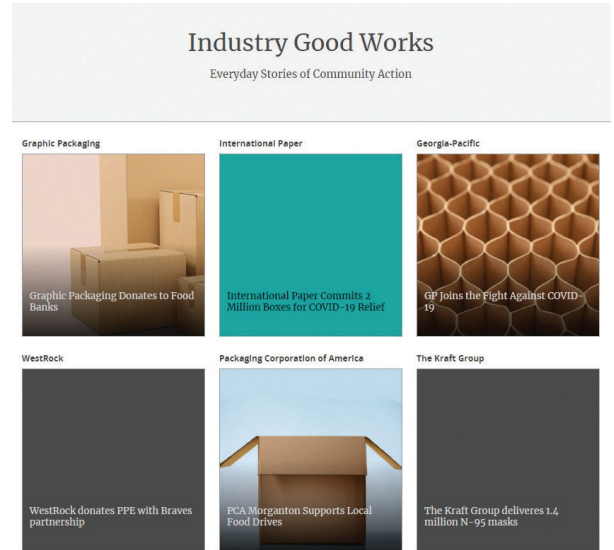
Industry Good Works

Everyday Stories of Community Action

Graphic Packaging

Graphic Packaging Donates to Food Banks

International Paper

International Paper Commits 2 Million Boxes for COVID-19 Relief

Georgia-Pacific

GP Joins the Fight Against COVID-19

WestRock

WestRock donates PPE with Braves partnership

Packaging Corporation of America

PCA Morganton Supports Local Food Drives

The Kraft Group

The Kraft Group deliveres 1.4 million N-95 masks